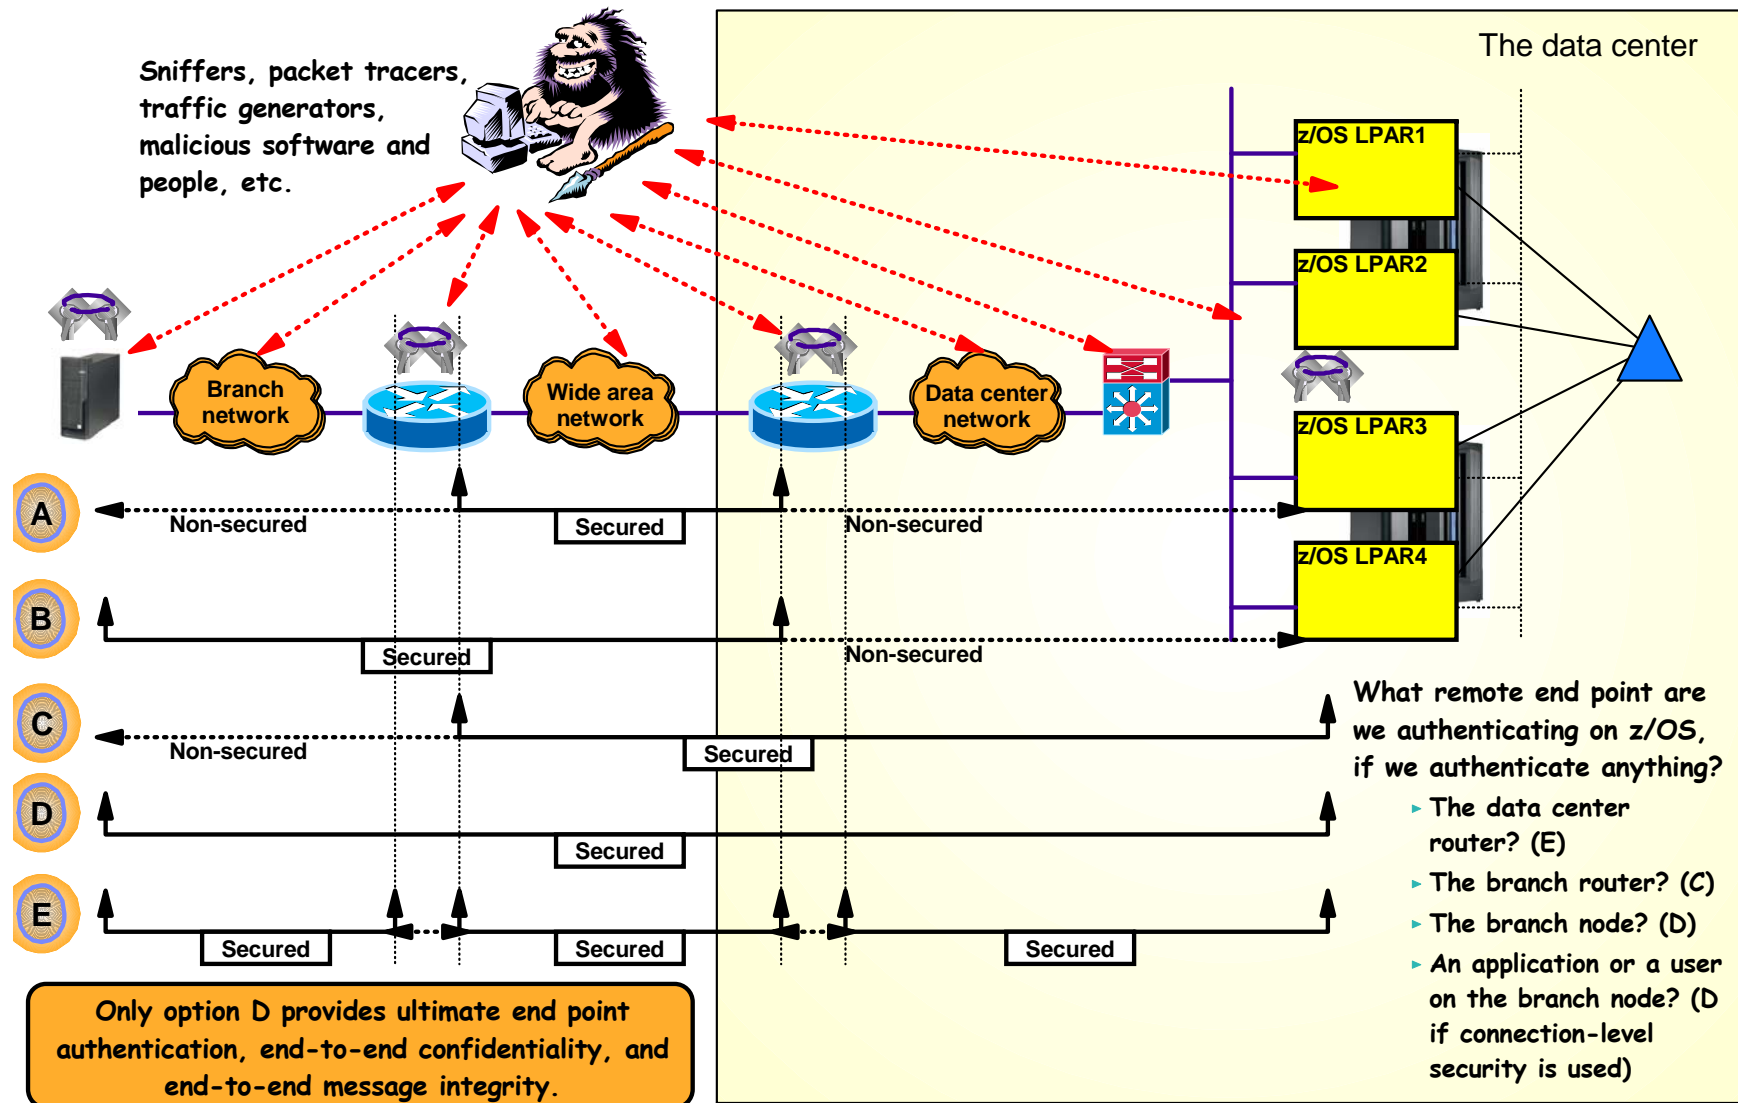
Sniffers, packet tracers, traffic generators, malicious software and people, etc.

The data center

z/OS LPAR1

z/OS LPAR2

z/OS LPAR3

z/OS LPAR4

Branch network

Wide area network

Data center network

A

Non-secured

Secured

Non-secured

B

Secured

Non-secured

C

Non-secured

Secured

D

Secured

E

Secured

Secured

Secured

What remote end point are we authenticating on z/OS, if we authenticate anything?

The data center router? (E)

The branch router? (C)

The branch node? (D)

An application or a user on the branch node? (D if connection-level security is used)

Only option D provides ultimate end point authentication, end-to-end confidentiality, and end-to-end message integrity.